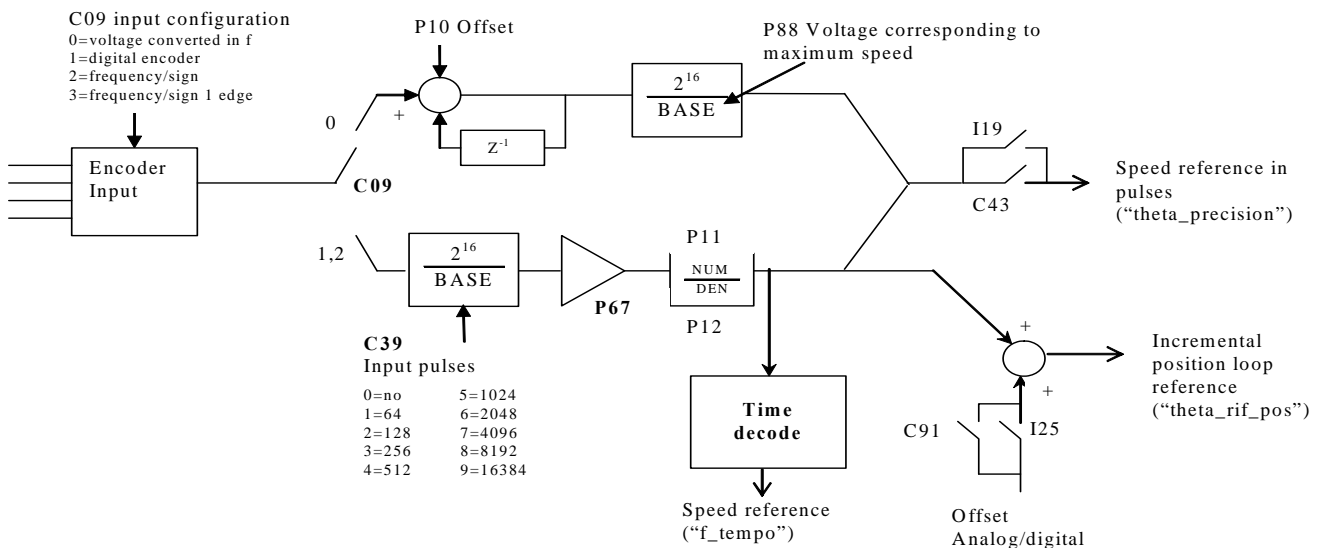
C09 input configuration
0=voltage converted in f
1=digital encoder
2=frequency/sign
3=frequency/sign 1 edge

Encoder Input

P10 Offset

0

+

$Z^{-1}$

C09

$\frac{2^{16}}{BASE}$

P88 Voltage corresponding to maximum speed

I19

C43

Speed reference in pulses ("theta_precision")

1,2

$\frac{2^{16}}{BASE}$

P67

P11

$\frac{NUM}{DEN}$

P12

C39
Input pulses

| | |
|---|---|
| 0=no | 5=1024 |
| 1=64 | 6=2048 |
| 2=128 | 7=4096 |
| 3=256 | 8=8192 |
| 4=512 | 9=16384 |

Time decode

Speed reference ("f_tempo")

+

+

Incremental position loop reference ("theta_rif_pos")

C91

I25

Offset
Analog/digital